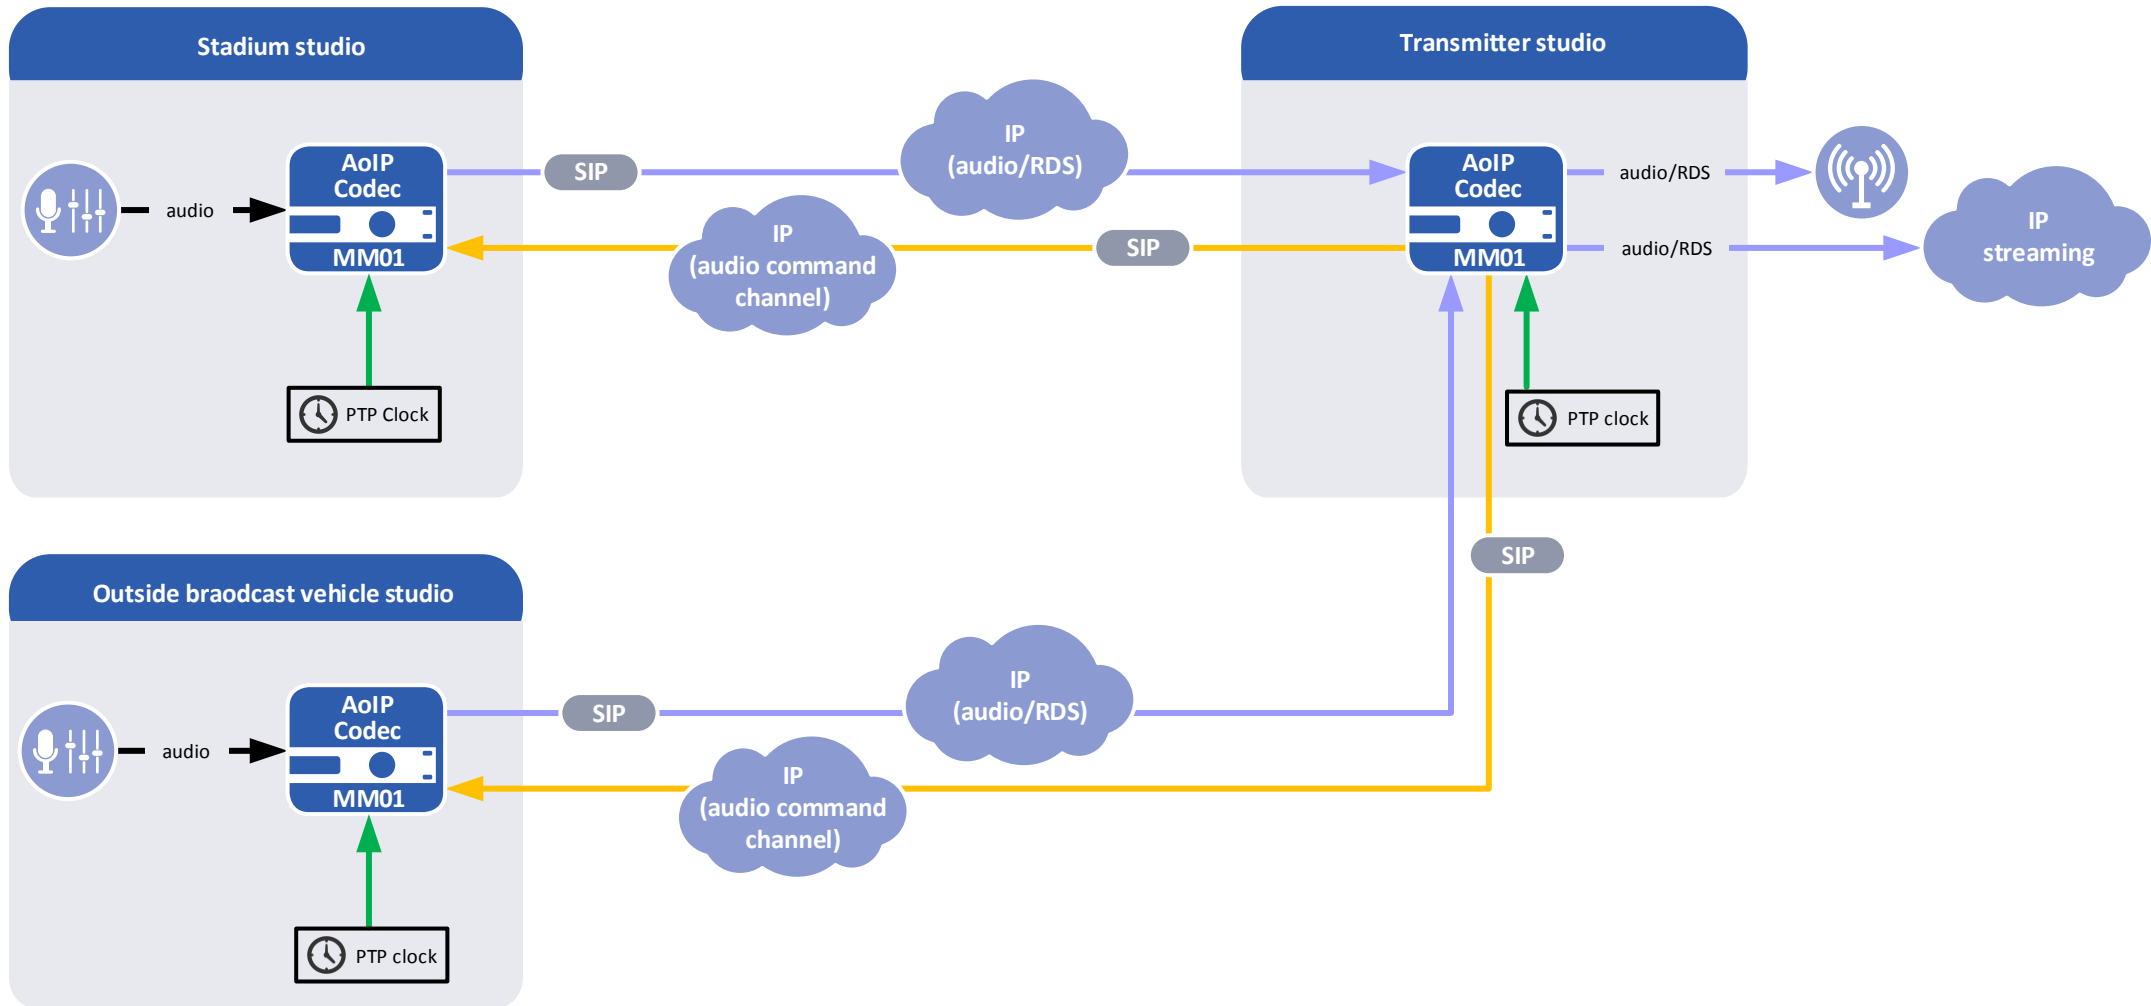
Stadium studio

audio

AoIP Codec

MM01

PTP Clock

SIP

IP (audio/RDS)

IP (audio command channel)

SIP

Transmitter studio

AoIP Codec

MM01

audio/RDS

audio/RDS

IP streaming

PTP clock

SIP

Outside braodcast vehicle studio

audio

AoIP Codec

MM01

PTP clock

SIP

IP (audio/RDS)

IP (audio command channel)